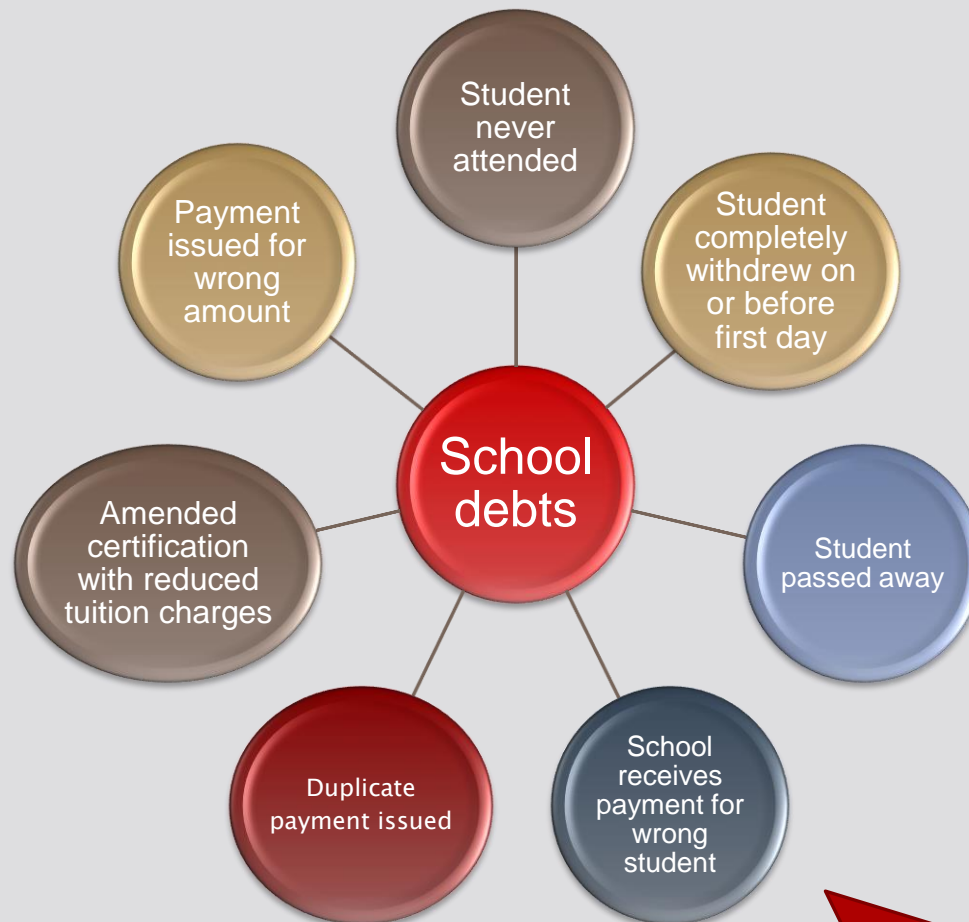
School debts

Student never attended

Student completely withdrew on or before first day

Student passed away

School receives payment for wrong student

Duplicate payment issued

Amended certification with reduced tuition charges

Payment issued for wrong amount